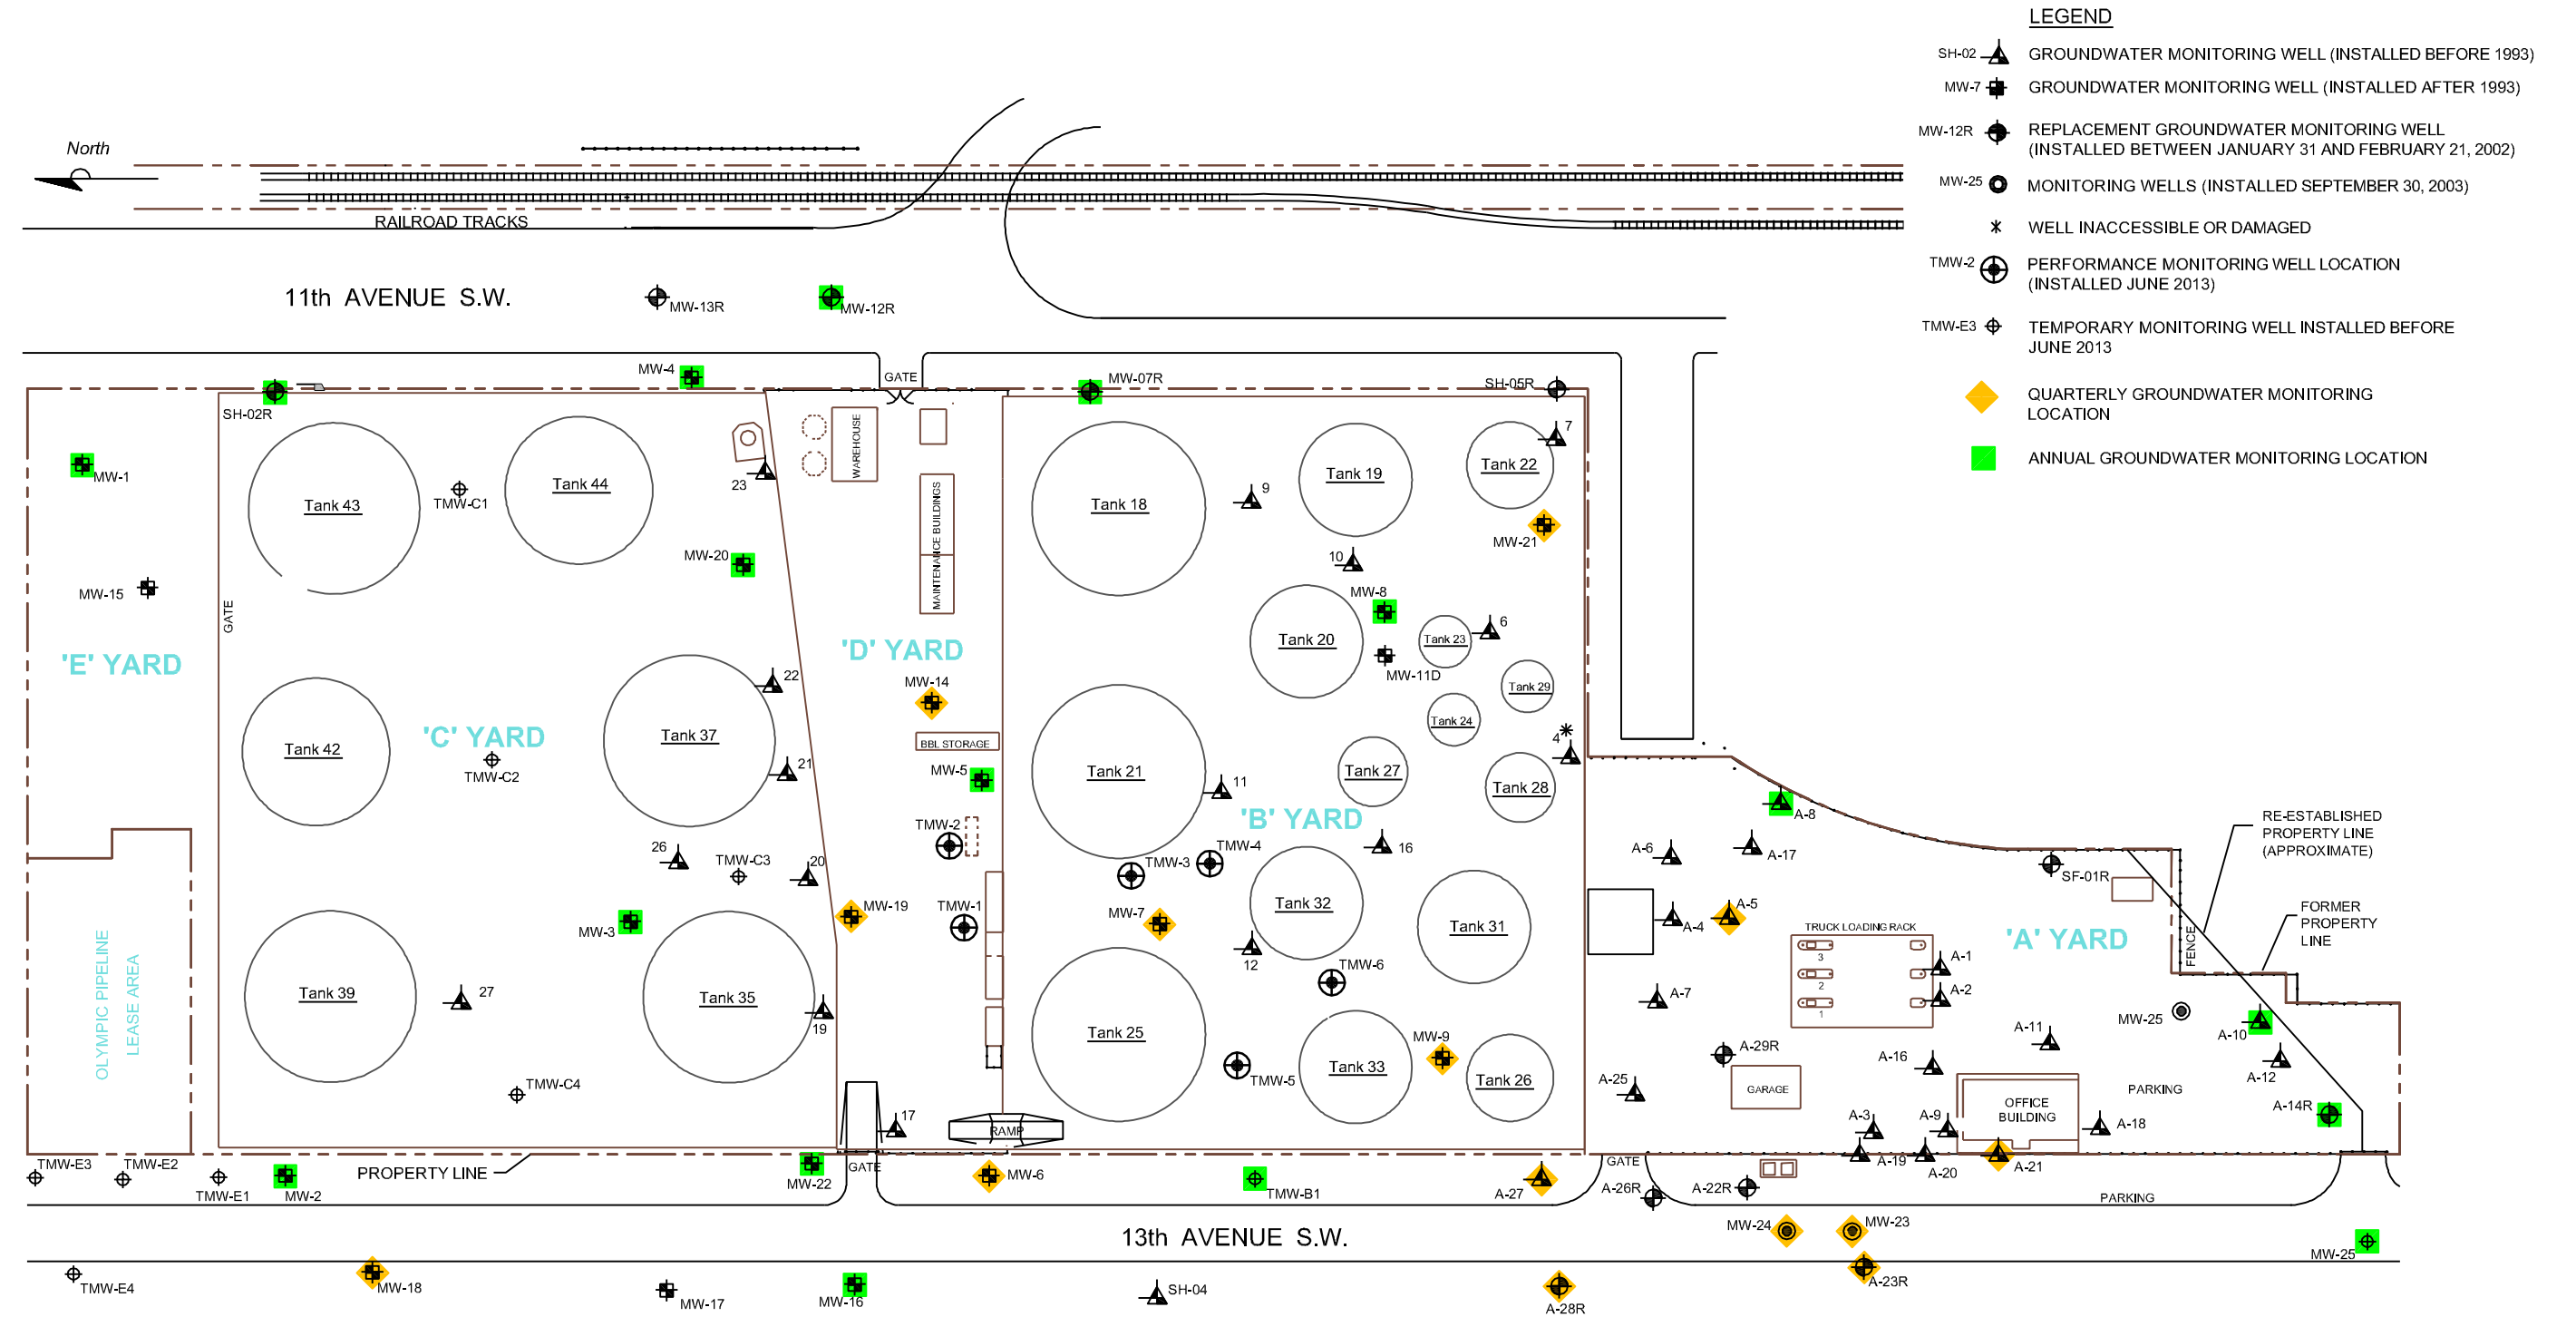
LEGEND
SH-02 GROUNDWATER MONITORING WELL (INSTALLED BEFORE 1993)
MW-7 GROUNDWATER MONITORING WELL (INSTALLED AFTER 1993)
MW-12R REPLACEMENT GROUNDWATER MONITORING WELL (INSTALLED BETWEEN JANUARY 31 AND FEBRUARY 21, 2002)
MW-25 MONITORING WELLS (INSTALLED SEPTEMBER 30, 2003)
WELL INACCESSIBLE OR DAMAGED
TMW-2 PERFORMANCE MONITORING WELL LOCATION (INSTALLED JUNE 2013)
TMW-E3 TEMPORARY MONITORING WELL INSTALLED BEFORE JUNE 2013
QUARTERLY GROUNDWATER MONITORING LOCATION
ANNUAL GROUNDWATER MONITORING LOCATION

North
RAILROAD TRACKS
11th AVENUE S.W.
MW-13R
MW-12R
MW-4
GATE
MW-07R
SH-05R
SH-02R
MW-1
Tank 43
TMW-C1
Tank 44
23
WAREHOUSE
MAINTENANCE BUILDINGS
Tank 18
9
Tank 19
Tank 22
7
MW-21
MW-20
MW-15
GATE
10
MW-8
Tank 20
Tank 23
6
MW-11D
Tank 29
'E' YARD
'D' YARD
MW-14
22
Tank 42
'C' YARD
TMW-C2
Tank 37
21
BBL STORAGE
MW-5
Tank 21
11
Tank 24
Tank 27
4
Tank 28
'B' YARD
A-8
TMW-2
26
TMW-C3
20
TMW-4
TMW-3
16
A-6
A-17
SF-01R
RE-ESTABLISHED PROPERTY LINE (APPROXIMATE)
MW-19
TMW-1
MW-7
Tank 32
Tank 31
A-5
A-4
TRUCK LOADING RACK
'A' YARD
FORMER PROPERTY LINE
FENCE
MW-3
OLYMPIC PIPELINE LEASE AREA
Tank 39
27
Tank 35
19
12
TMW-6
A-1
A-2
A-7
MW-25
A-10
A-11
A-29R
MW-9
Tank 25
Tank 33
Tank 26
A-16
A-12
GARAGE
TMW-C4
TMW-5
A-25
PARKING
A-14R
17
RAMP
OFFICE BUILDING
A-3
A-9
A-18
TMW-E3
TMW-E2
PROPERTY LINE
GATE
A-19
A-20
A-21
TMW-E1
MW-2
MW-22
MW-6
TMW-B1
A-27
GATE
A-26R
A-22R
PARKING
13th AVENUE S.W.
MW-24
MW-23
MW-25
TMW-E4
MW-18
MW-17
MW-16
SH-04
A-28R
A-23R